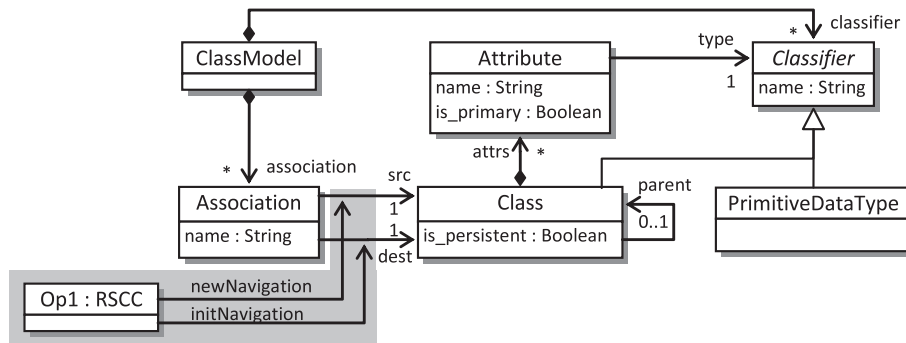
* classifier

ClassModel

Attribute
name : String
is_primary : Boolean

type

1

Classifier
name : String

* association

attrs *

src

Association
name : String

1

1

Class
is_persistent : Boolean

parent

0..1

PrimitiveDataType

dest

Op1 : RSCC

newNavigation

initNavigation